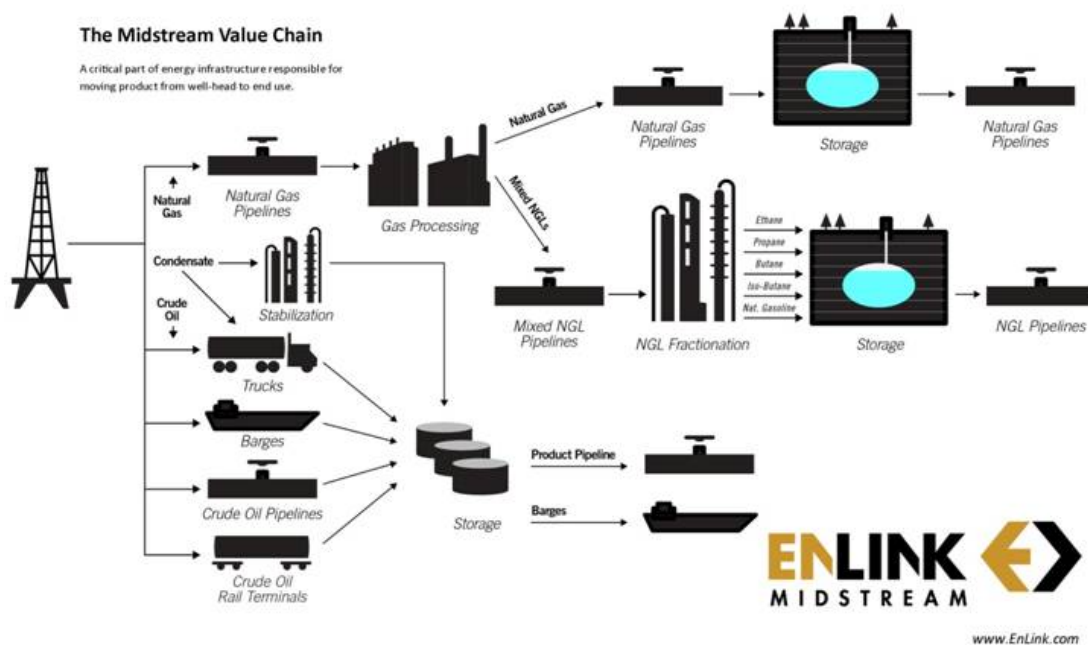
The Midstream Value Chain

A critical part of energy infrastructure responsible for moving product from well-head to end use.

Natural Gas

Natural Gas Pipelines

Gas Processing

Natural Gas

Natural Gas Pipelines

Storage

Natural Gas Pipelines

Mixed NGLs

Condensate

Stabilization

Crude Oil

Mixed NGL Pipelines

NGL Fractionation

Ethane

Propane

Butane

Iso-Butane

Nat. Gasoline

Storage

NGL Pipelines

Trucks

Barges

Crude Oil Pipelines

Crude Oil Rail Terminals

Storage

Product Pipeline

Barges

ENLINK MIDSTREAM

www.EnLink.com